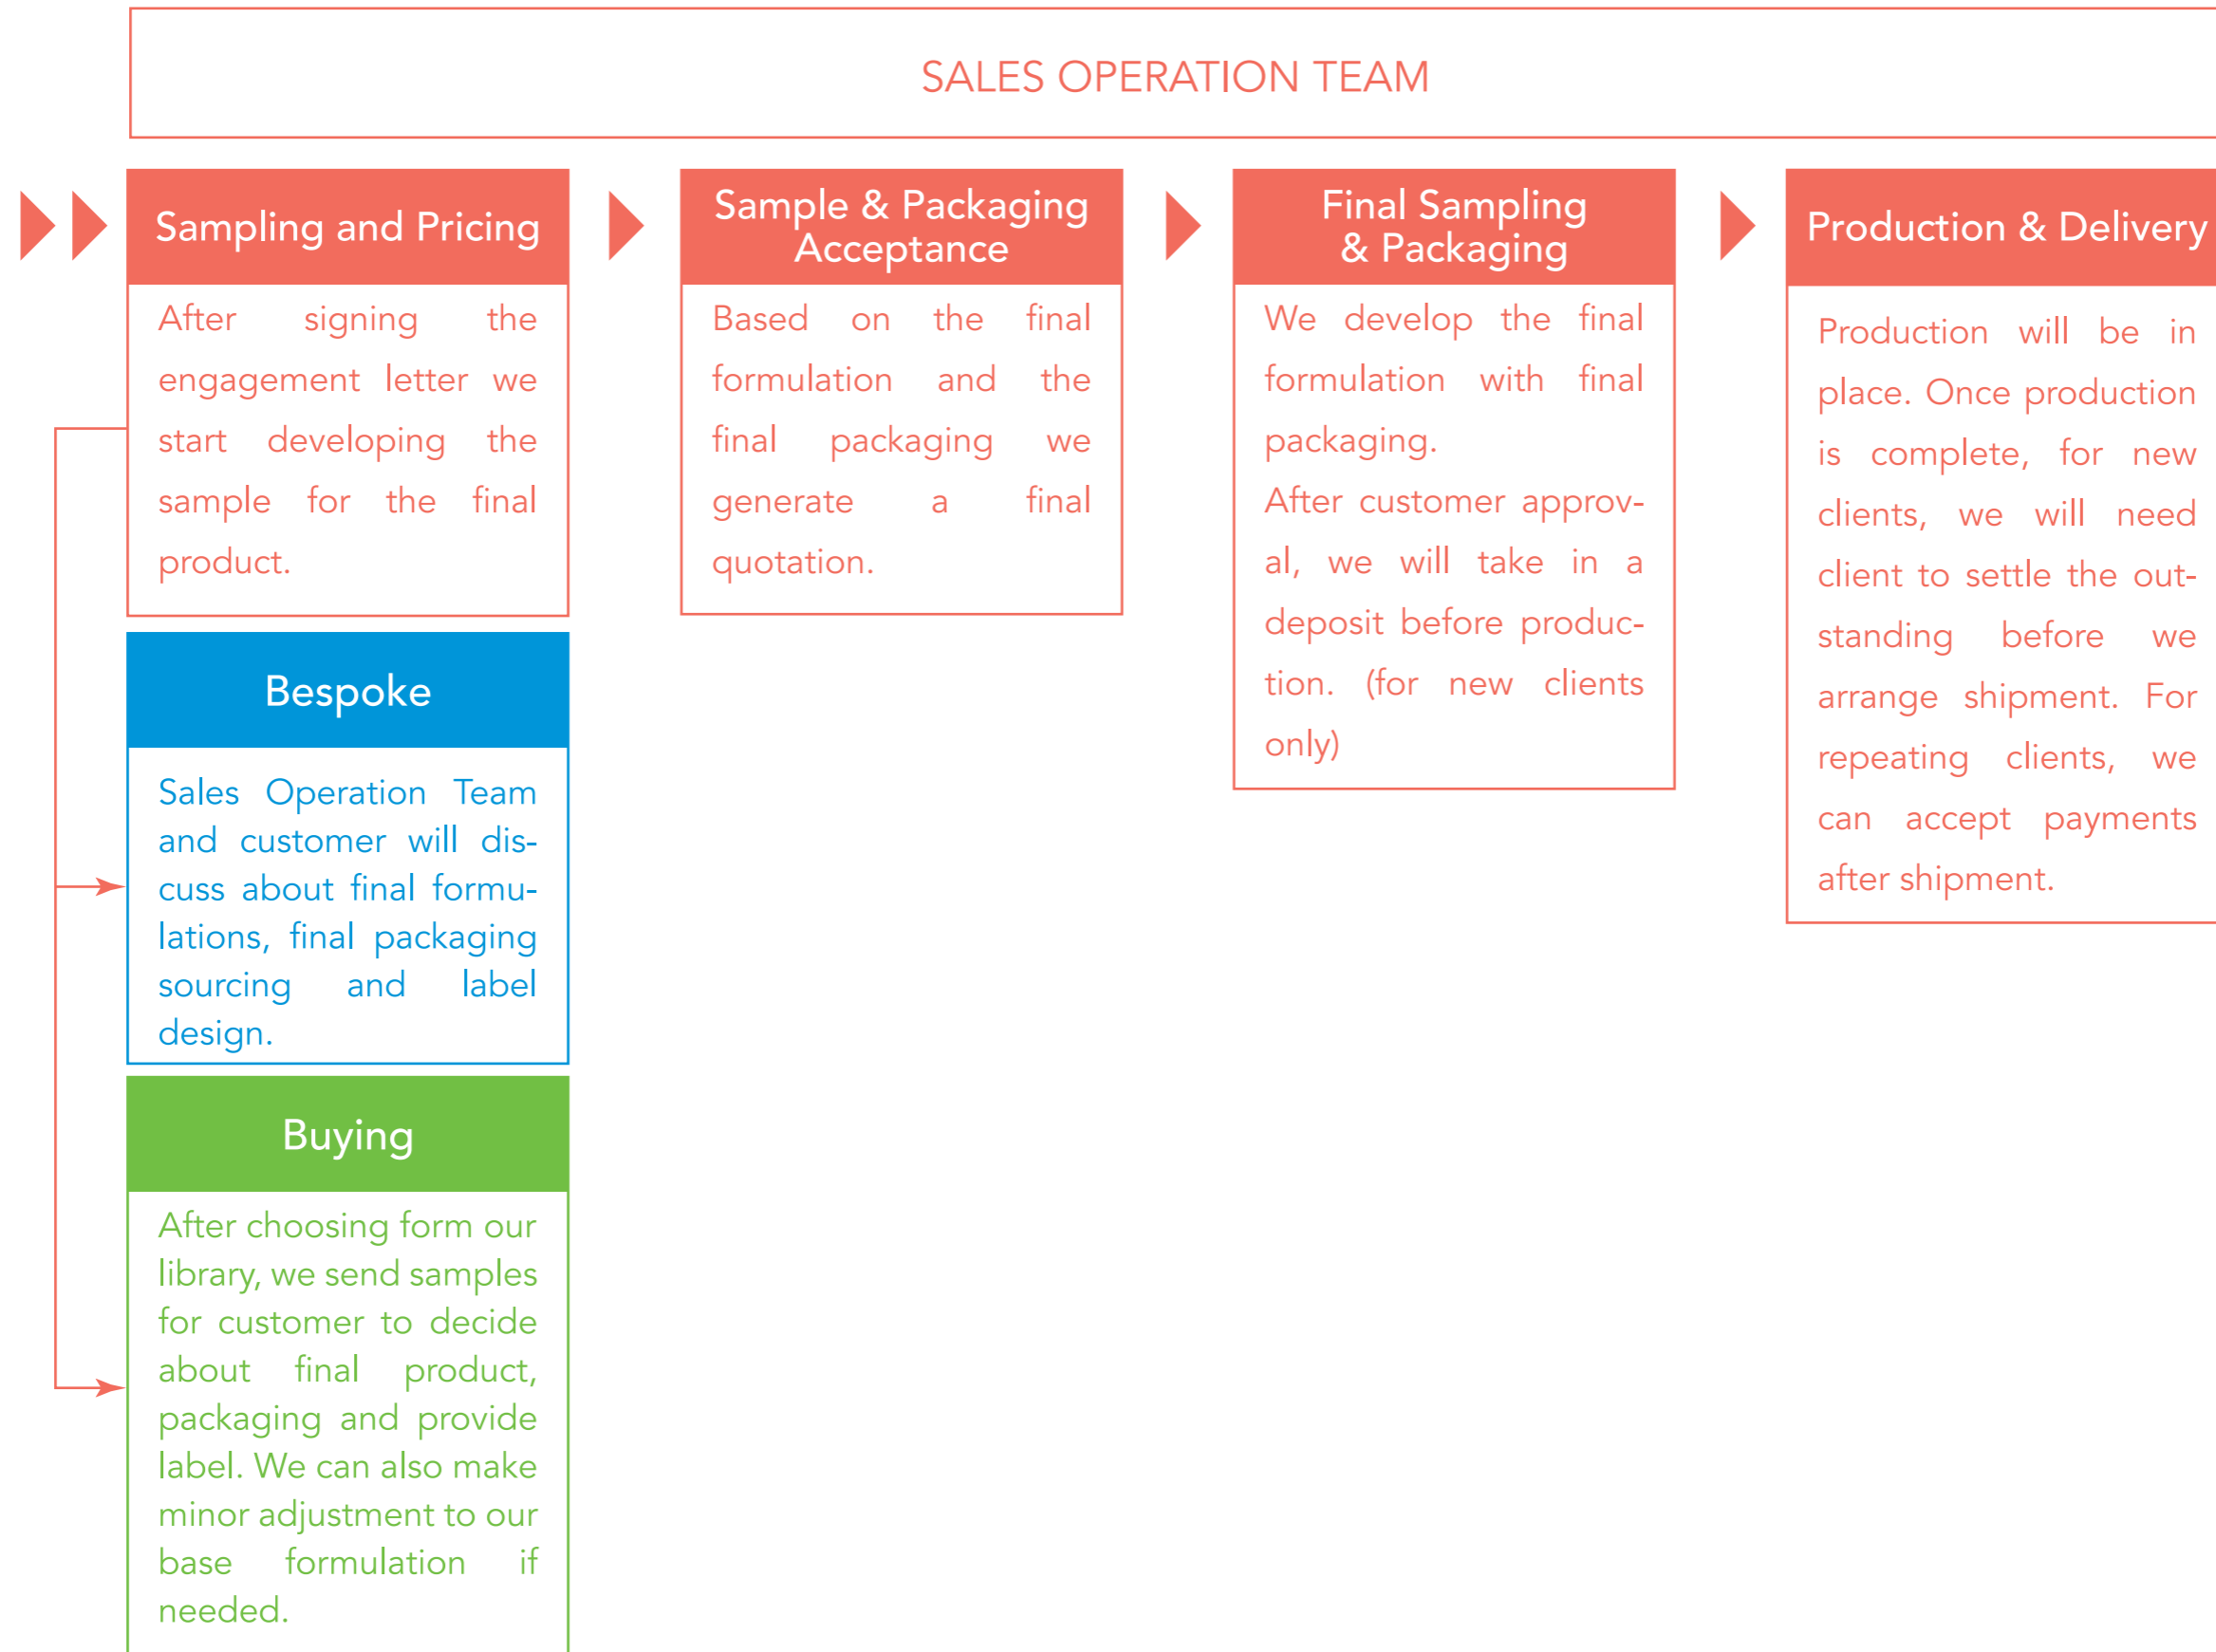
SALES OPERATION TEAM

Sampling and Pricing

After signing the engagement letter we start developing the sample for the final product.

Bespoke

Sales Operation Team and customer will discuss about final formulations, final packaging sourcing and label design.

Buying

After choosing form our library, we send samples for customer to decide about final product, packaging and provide label. We can also make minor adjustment to our base formulation if needed.

Sample & Packaging Acceptance

Based on the final formulation and the final packaging we generate a final quotation.

Final Sampling & Packaging

We develop the final formulation with final packaging.

After customer approval, we will take in a deposit before production. (for new clients only)

Production & Delivery

Production will be in place. Once production is complete, for new clients, we will need client to settle the outstanding before we arrange shipment. For repeating clients, we can accept payments after shipment.